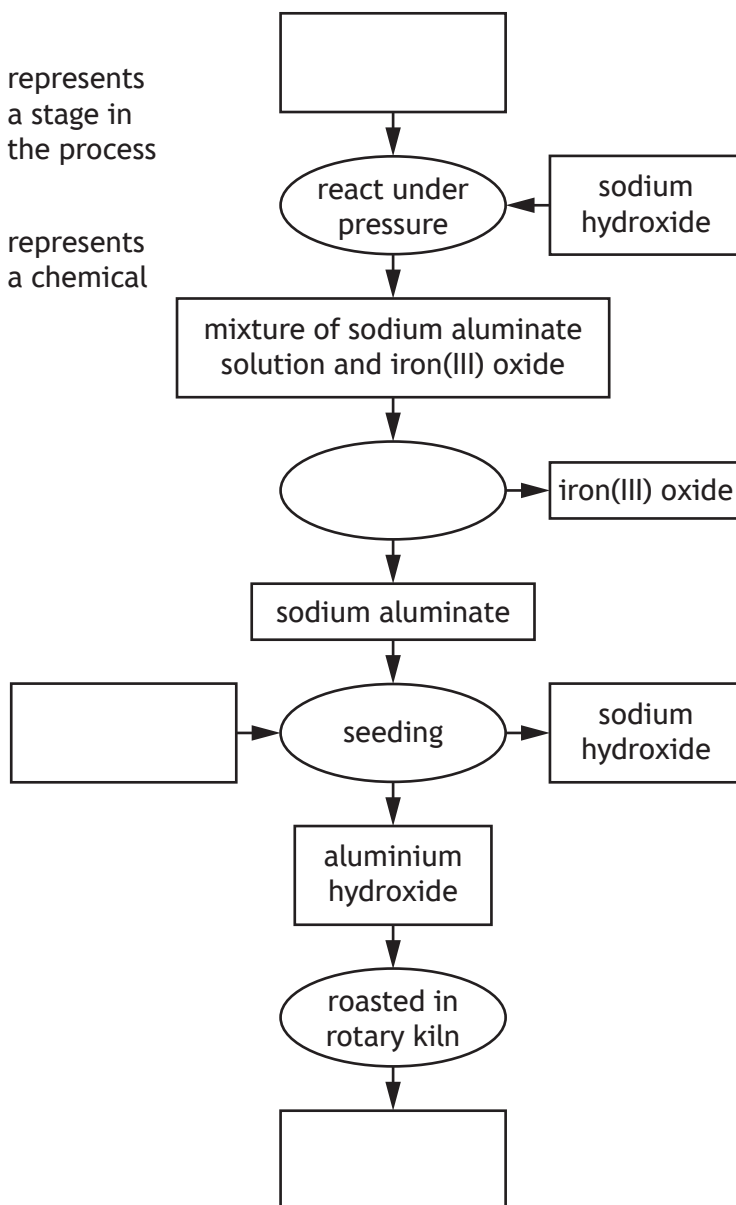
represents a stage in the process

represents a chemical

react under pressure

sodium hydroxide

mixture of sodium aluminate solution and iron(III) oxide

iron(III) oxide

sodium aluminate

seeding

sodium hydroxide

aluminium hydroxide

roasted in rotary kiln